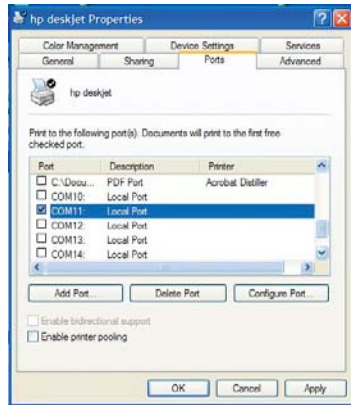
hp deskjet Properties

Color Management
Device Settings
Services
General
Sharing
Ports
Advanced

hp deskjet

Print to the following port(s). Documents will print to the first free checked port.

| Port | Description | Printer |
|---|---|---|
| C:\Docu... | PDF Port | Acrobat Distiller |
| COM10: | Local Port | |
| COM11: | Local Port | |
| COM12: | Local Port | |
| COM13: | Local Port | |
| COM14: | Local Port | |

Add Port...
Delete Port
Configure Port...

Enable bidirectional support
Enable printer pooling

OK
Cancel
Apply